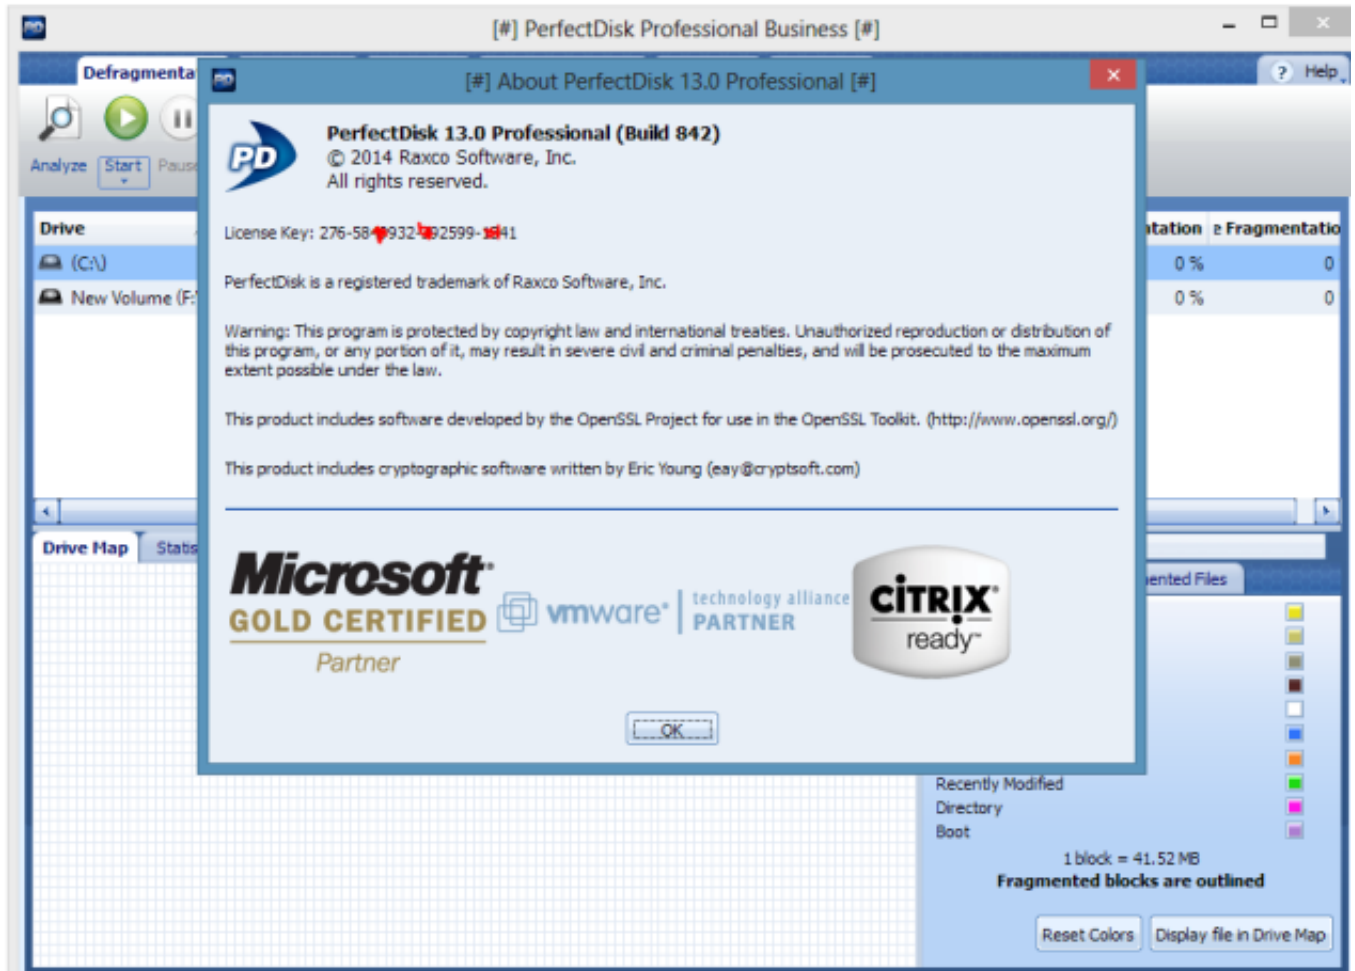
[#] PerfectDisk Professional Business [#]

Defragmenta

Help

Analyze Start Paus

[#] About PerfectDisk 13.0 Professional [#]

PD

PerfectDisk 13.0 Professional (Build 842)
© 2014 Raxco Software, Inc.
All rights reserved.

License Key: 276-58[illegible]932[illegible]92599-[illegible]41

PerfectDisk is a registered trademark of Raxco Software, Inc.

Warning: This program is protected by copyright law and international treaties. Unauthorized reproduction or distribution of this program, or any portion of it, may result in severe civil and criminal penalties, and will be prosecuted to the maximum extent possible under the law.

This product includes software developed by the OpenSSL Project for use in the OpenSSL Toolkit. (http://www.openssl.org/)

This product includes cryptographic software written by Eric Young (eay@cryptsoft.com)

Microsoft GOLD CERTIFIED Partner

vmware technology alliance PARTNER

CITRIX ready

OK

| Drive | tation | Fragmentatio |
|---|---|---|
| (C:\) | 0 % | 0 |
| New Volume (F: | 0 % | 0 |

Drive Map Stats

ented Files

Recently Modified
Directory
Boot

1 block = 41.52 MB
Fragmented blocks are outlined

Reset Colors Display file in Drive Map